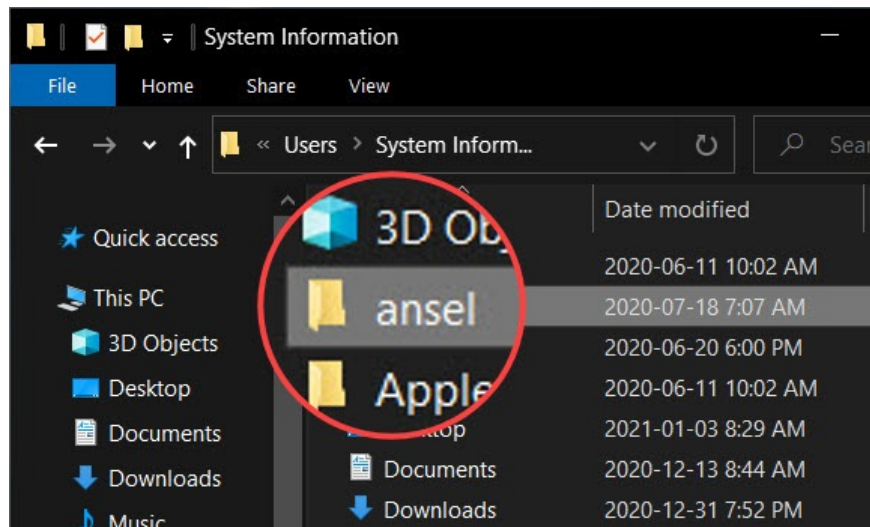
System Information

File Home Share View

« Users > System Inform...

Sear

Quick access

This PC

3D Objects

Desktop

Documents

Downloads

Music

3D Obj

ansel

Apple

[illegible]top

Documents

Downloads

Date modified

2020-06-11 10:02 AM

2020-07-18 7:07 AM

2020-06-20 6:00 PM

2020-06-11 10:02 AM

2021-01-03 8:29 AM

2020-12-13 8:44 AM

2020-12-31 7:52 PM